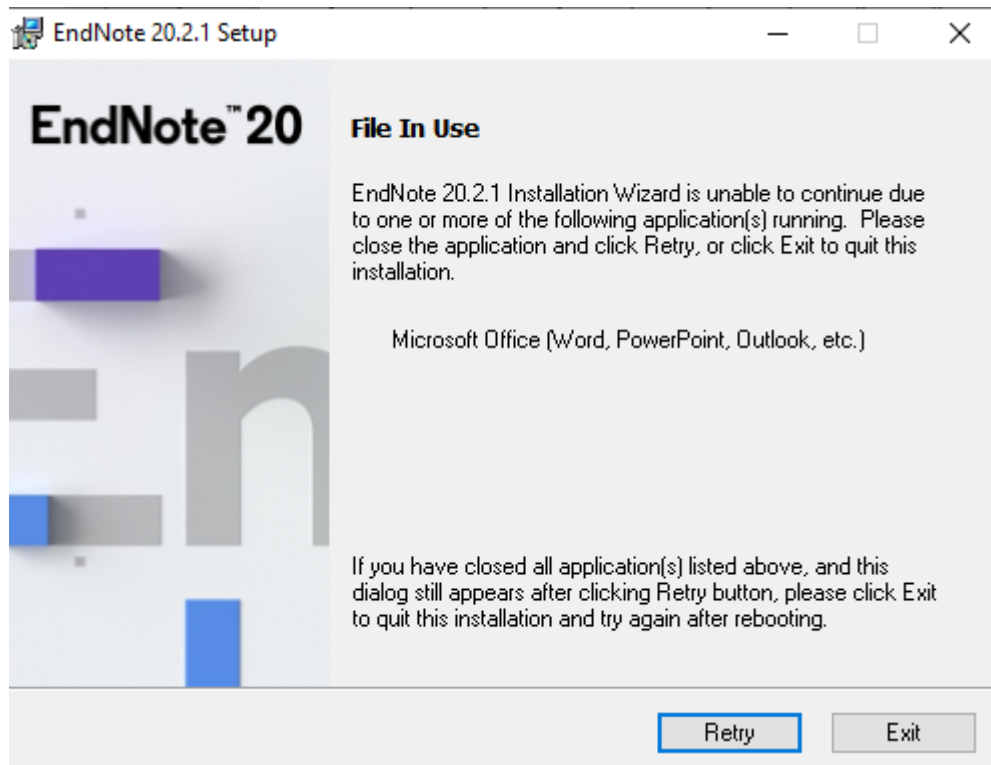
EndNote 20.2.1 Setup

EndNote™ 20

File In Use

EndNote 20.2.1 Installation Wizard is unable to continue due to one or more of the following application(s) running. Please close the application and click Retry, or click Exit to quit this installation.

Microsoft Office (Word, PowerPoint, Outlook, etc.)

If you have closed all application(s) listed above, and this dialog still appears after clicking Retry button, please click Exit to quit this installation and try again after rebooting.

Retry

Exit